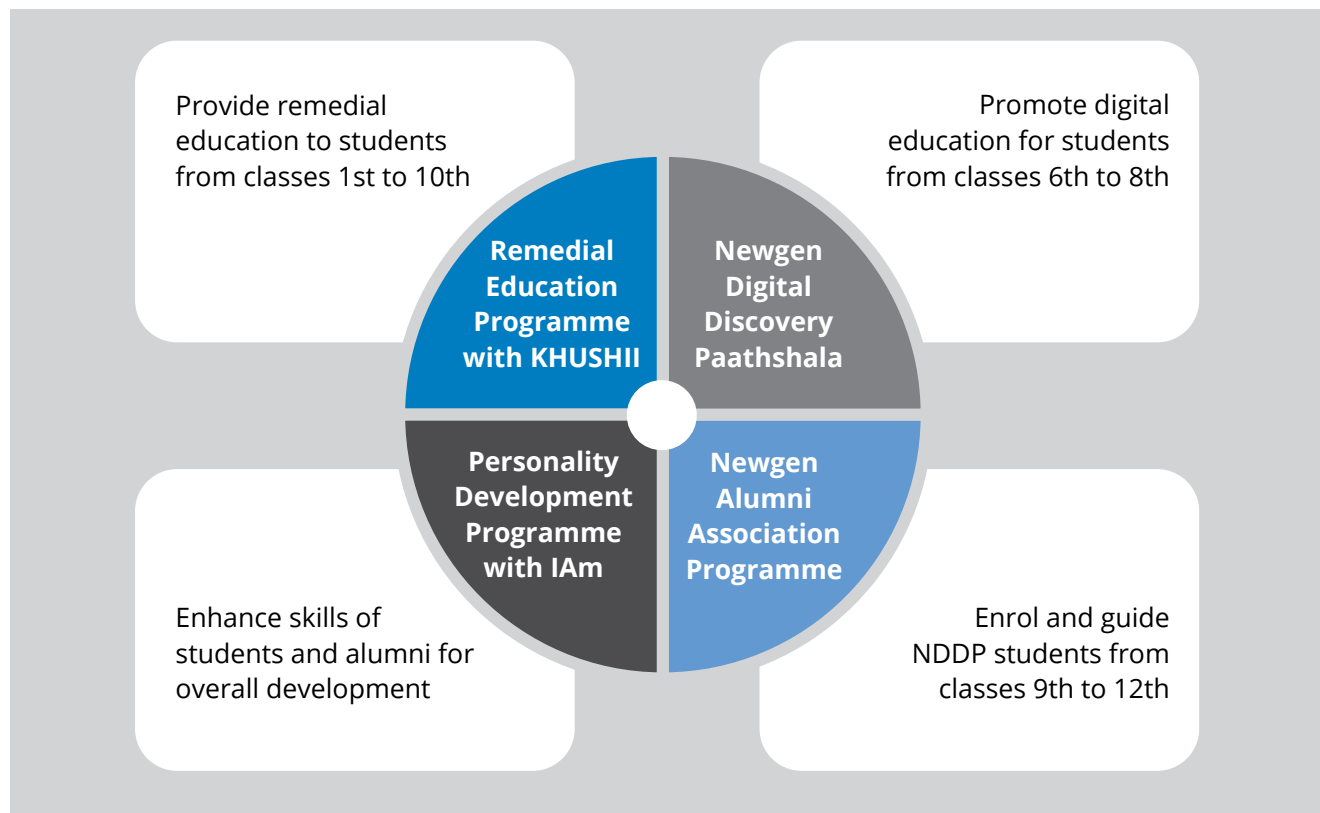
Provide remedial education to students from classes 1st to 10th

Promote digital education for students from classes 6th to 8th

Remedial Education Programme with KHUSHII

Newgen Digital Discovery Paathshala

Personality Development Programme with IAm

Newgen Alumni Association Programme

Enhance skills of students and alumni for overall development

Enrol and guide NDDP students from classes 9th to 12th